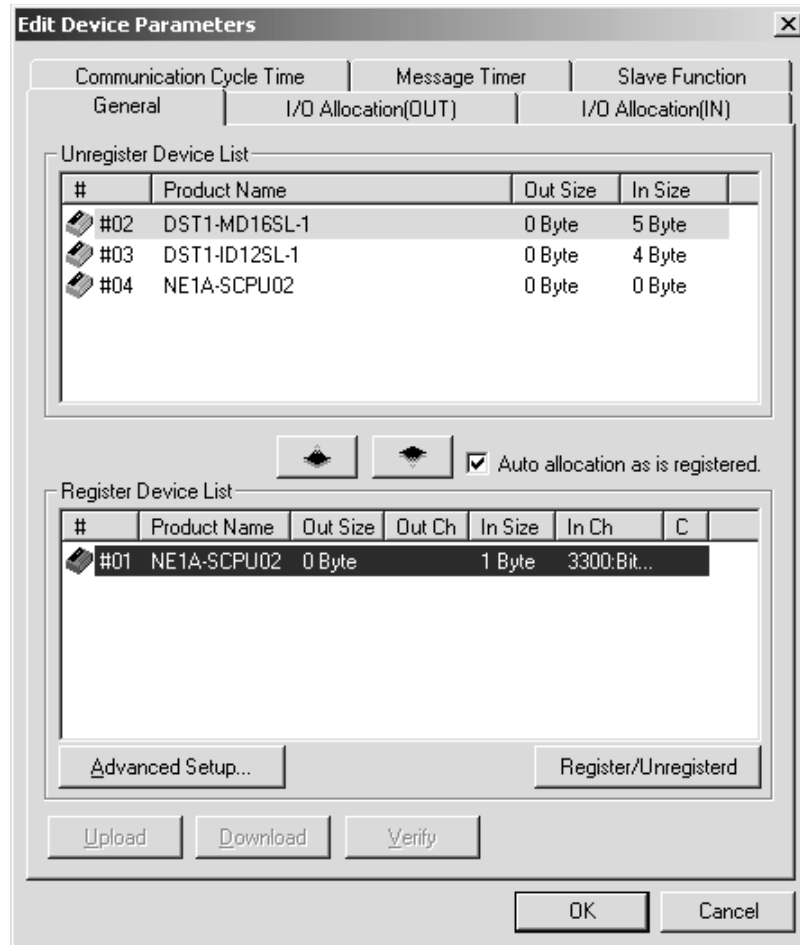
Edit Device Parameters

Communication Cycle Time | Message Timer | Slave Function
General | I/O Allocation(OUT) | I/O Allocation(IN)

Unregister Device List

| # | Product Name | Out Size | In Size |
|---|---|---|---|
| #02 | DST1-MD16SL-1 | 0 Byte | 5 Byte |
| #03 | DST1-ID12SL-1 | 0 Byte | 4 Byte |
| #04 | NE1A-SCPU02 | 0 Byte | 0 Byte |

Auto allocation as is registered.

Register Device List

| # | Product Name | Out Size | Out Ch | In Size | In Ch | C |
|---|---|---|---|---|---|---|
| #01 | NE1A-SCPU02 | 0 Byte | | 1 Byte | 3300:Bit... | |

Advanced Setup...

Register/Unregisterd

Upload

Download

Verify

OK

Cancel